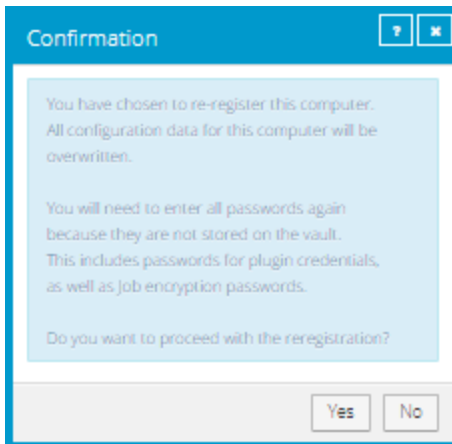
Confirmation

?

×

You have chosen to re-register this computer. All configuration data for this computer will be overwritten.

You will need to enter all passwords again because they are not stored on the vault. This includes passwords for plugin credentials, as well as Job encryption passwords.

Do you want to proceed with the reregistration?

Yes

No